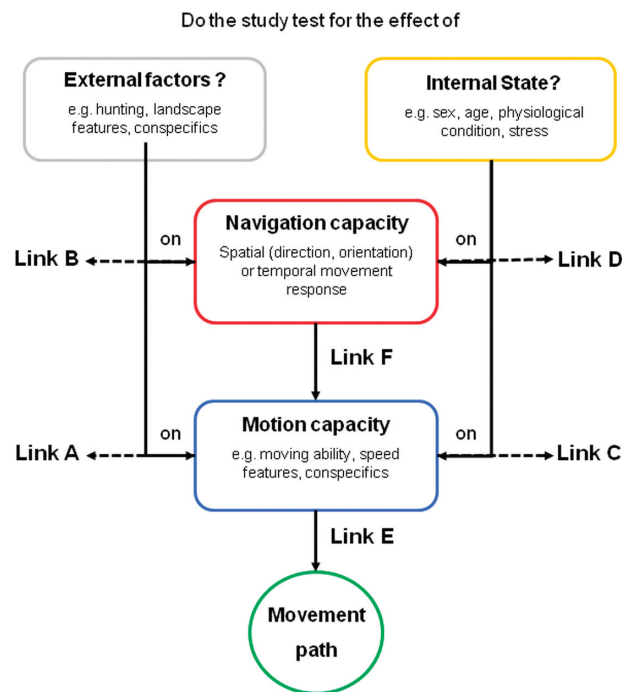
Do the study test for the effect of

External factors ?
e.g. hunting, landscape features, conspecifics

Internal State?
e.g. sex, age, physiological condition, stress

Link B

on

Navigation capacity
Spatial (direction, orientation) or temporal movement response

on

Link D

Link F

Link A

on

Motion capacity
e.g. moving ability, speed features, conspecifics

on

Link C

Link E

Movement path